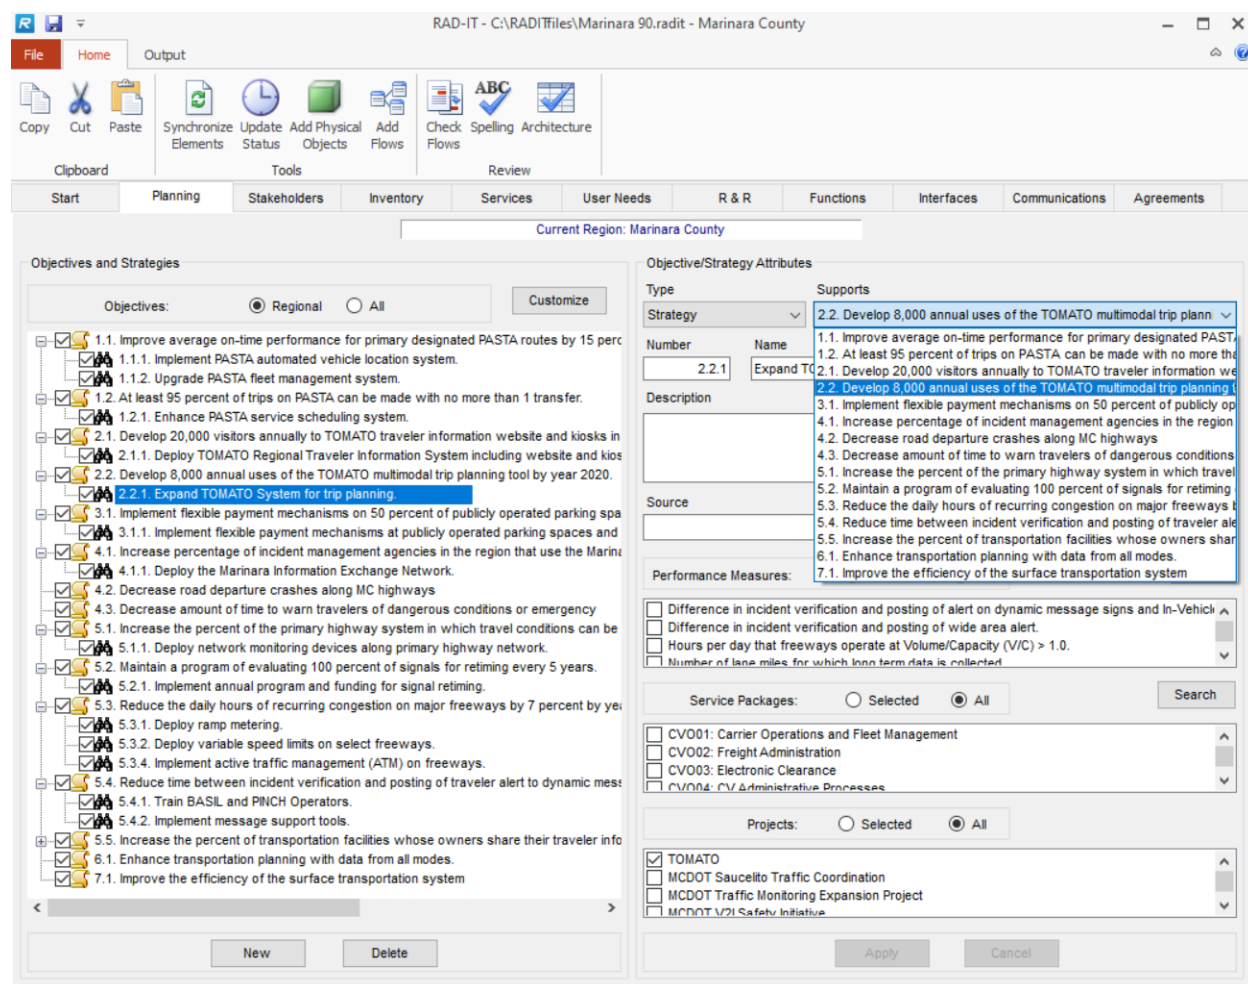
RAD-IT - C:\RADITfiles\Marinara 90.radit - Marinara County

File Home Output

Copy Cut Paste
Clipboard

Synchronize Elements Update Status Add Physical Objects Add Flows
Tools

Check Flows Spelling Architecture
Review

Start | Planning | Stakeholders | Inventory | Services | User Needs | R & R | Functions | Interfaces | Communications | Agreements

Current Region: Marinara County

Objectives and Strategies

Objectives: Regional All Customize

1.1. Improve average on-time performance for primary designated PASTA routes by 15 perc
1.1.1. Implement PASTA automated vehicle location system.
1.1.2. Upgrade PASTA fleet management system.
1.2. At least 95 percent of trips on PASTA can be made with no more than 1 transfer.
1.2.1. Enhance PASTA service scheduling system.
2.1. Develop 20,000 visitors annually to TOMATO traveler information website and kiosks in
2.1.1. Deploy TOMATO Regional Traveler Information System including website and kios
2.2. Develop 8,000 annual uses of the TOMATO multimodal trip planning tool by year 2020.
2.2.1. Expand TOMATO System for trip planning.
3.1. Implement flexible payment mechanisms on 50 percent of publicly owned parking spa
3.1.1. Implement flexible payment mechanisms at publicly operated parking spaces and
4.1. Increase percentage of incident management agencies in the region that use the Marin
4.1.1. Deploy the Marinara Information Exchange Network.
4.2. Decrease road departure crashes along MC highways
4.3. Decrease amount of time to warn travelers of dangerous conditions or emergency
5.1. Increase the percent of the primary highway system in which travel conditions can be
5.1.1. Deploy network monitoring devices along primary highway network.
5.2. Maintain a program of evaluating 100 percent of signals for retiming every 5 years.
5.2.1. Implement annual program and funding for signal retiming.
5.3. Reduce the daily hours of recurring congestion on major freeways by 7 percent by ye
5.3.1. Deploy ramp metering.
5.3.2. Deploy variable speed limits on select freeways.
5.3.4. Implement active traffic management (ATM) on freeways.
5.4. Reduce time between incident verification and posting of traveler alert to dynamic mess
5.4.1. Train BASIL and PINCH Operators.
5.4.2. Implement message support tools.
5.5. Increase the percent of transportation facilities whose owners share their traveler info
6.1. Enhance transportation planning with data from all modes.
7.1. Improve the efficiency of the surface transportation system

New Delete

Objective/Strategy Attributes

Type
Strategy
Supports
2.2. Develop 8,000 annual uses of the TOMATO multimodal trip planni

Number
2.2.1
Name
Expand TC

Description

Source

1.1. Improve average on-time performance for primary designated PAST
1.2. At least 95 percent of trips on PASTA can be made with no more th
2.1. Develop 20,000 visitors annually to TOMATO traveler information we
2.2. Develop 8,000 annual uses of the TOMATO multimodal trip planning t
3.1. Implement flexible payment mechanisms on 50 percent of publicly op
4.1. Increase percentage of incident management agencies in the region
4.2. Decrease road departure crashes along MC highways
4.3. Decrease amount of time to warn travelers of dangerous conditions
5.1. Increase the percent of the primary highway system in which travel
5.2. Maintain a program of evaluating 100 percent of signals for retiming
5.3. Reduce the daily hours of recurring congestion on major freeways b
5.4. Reduce time between incident verification and posting of traveler ale
5.5. Increase the percent of transportation facilities whose owners shar
6.1. Enhance transportation planning with data from all modes.
7.1. Improve the efficiency of the surface transportation system

Performance Measures:

Difference in incident verification and posting of alert on dynamic message signs and In-Vehicl
Difference in incident verification and posting of wide area alert.
Hours per day that freeways operate at Volume/Capacity (V/C) > 1.0.
Number of lane miles for which long term data is collected

Service Packages: Selected All Search

CVO01: Carrier Operations and Fleet Management
CVO02: Freight Administration
CVO03: Electronic Clearance
CVO04: CV Administrative Processes

Projects: Selected All

TOMATO
MCDOT Saucelito Traffic Coordination
MCDOT Traffic Monitoring Expansion Project
MCDOT V2I Safety Initiative

Apply Cancel